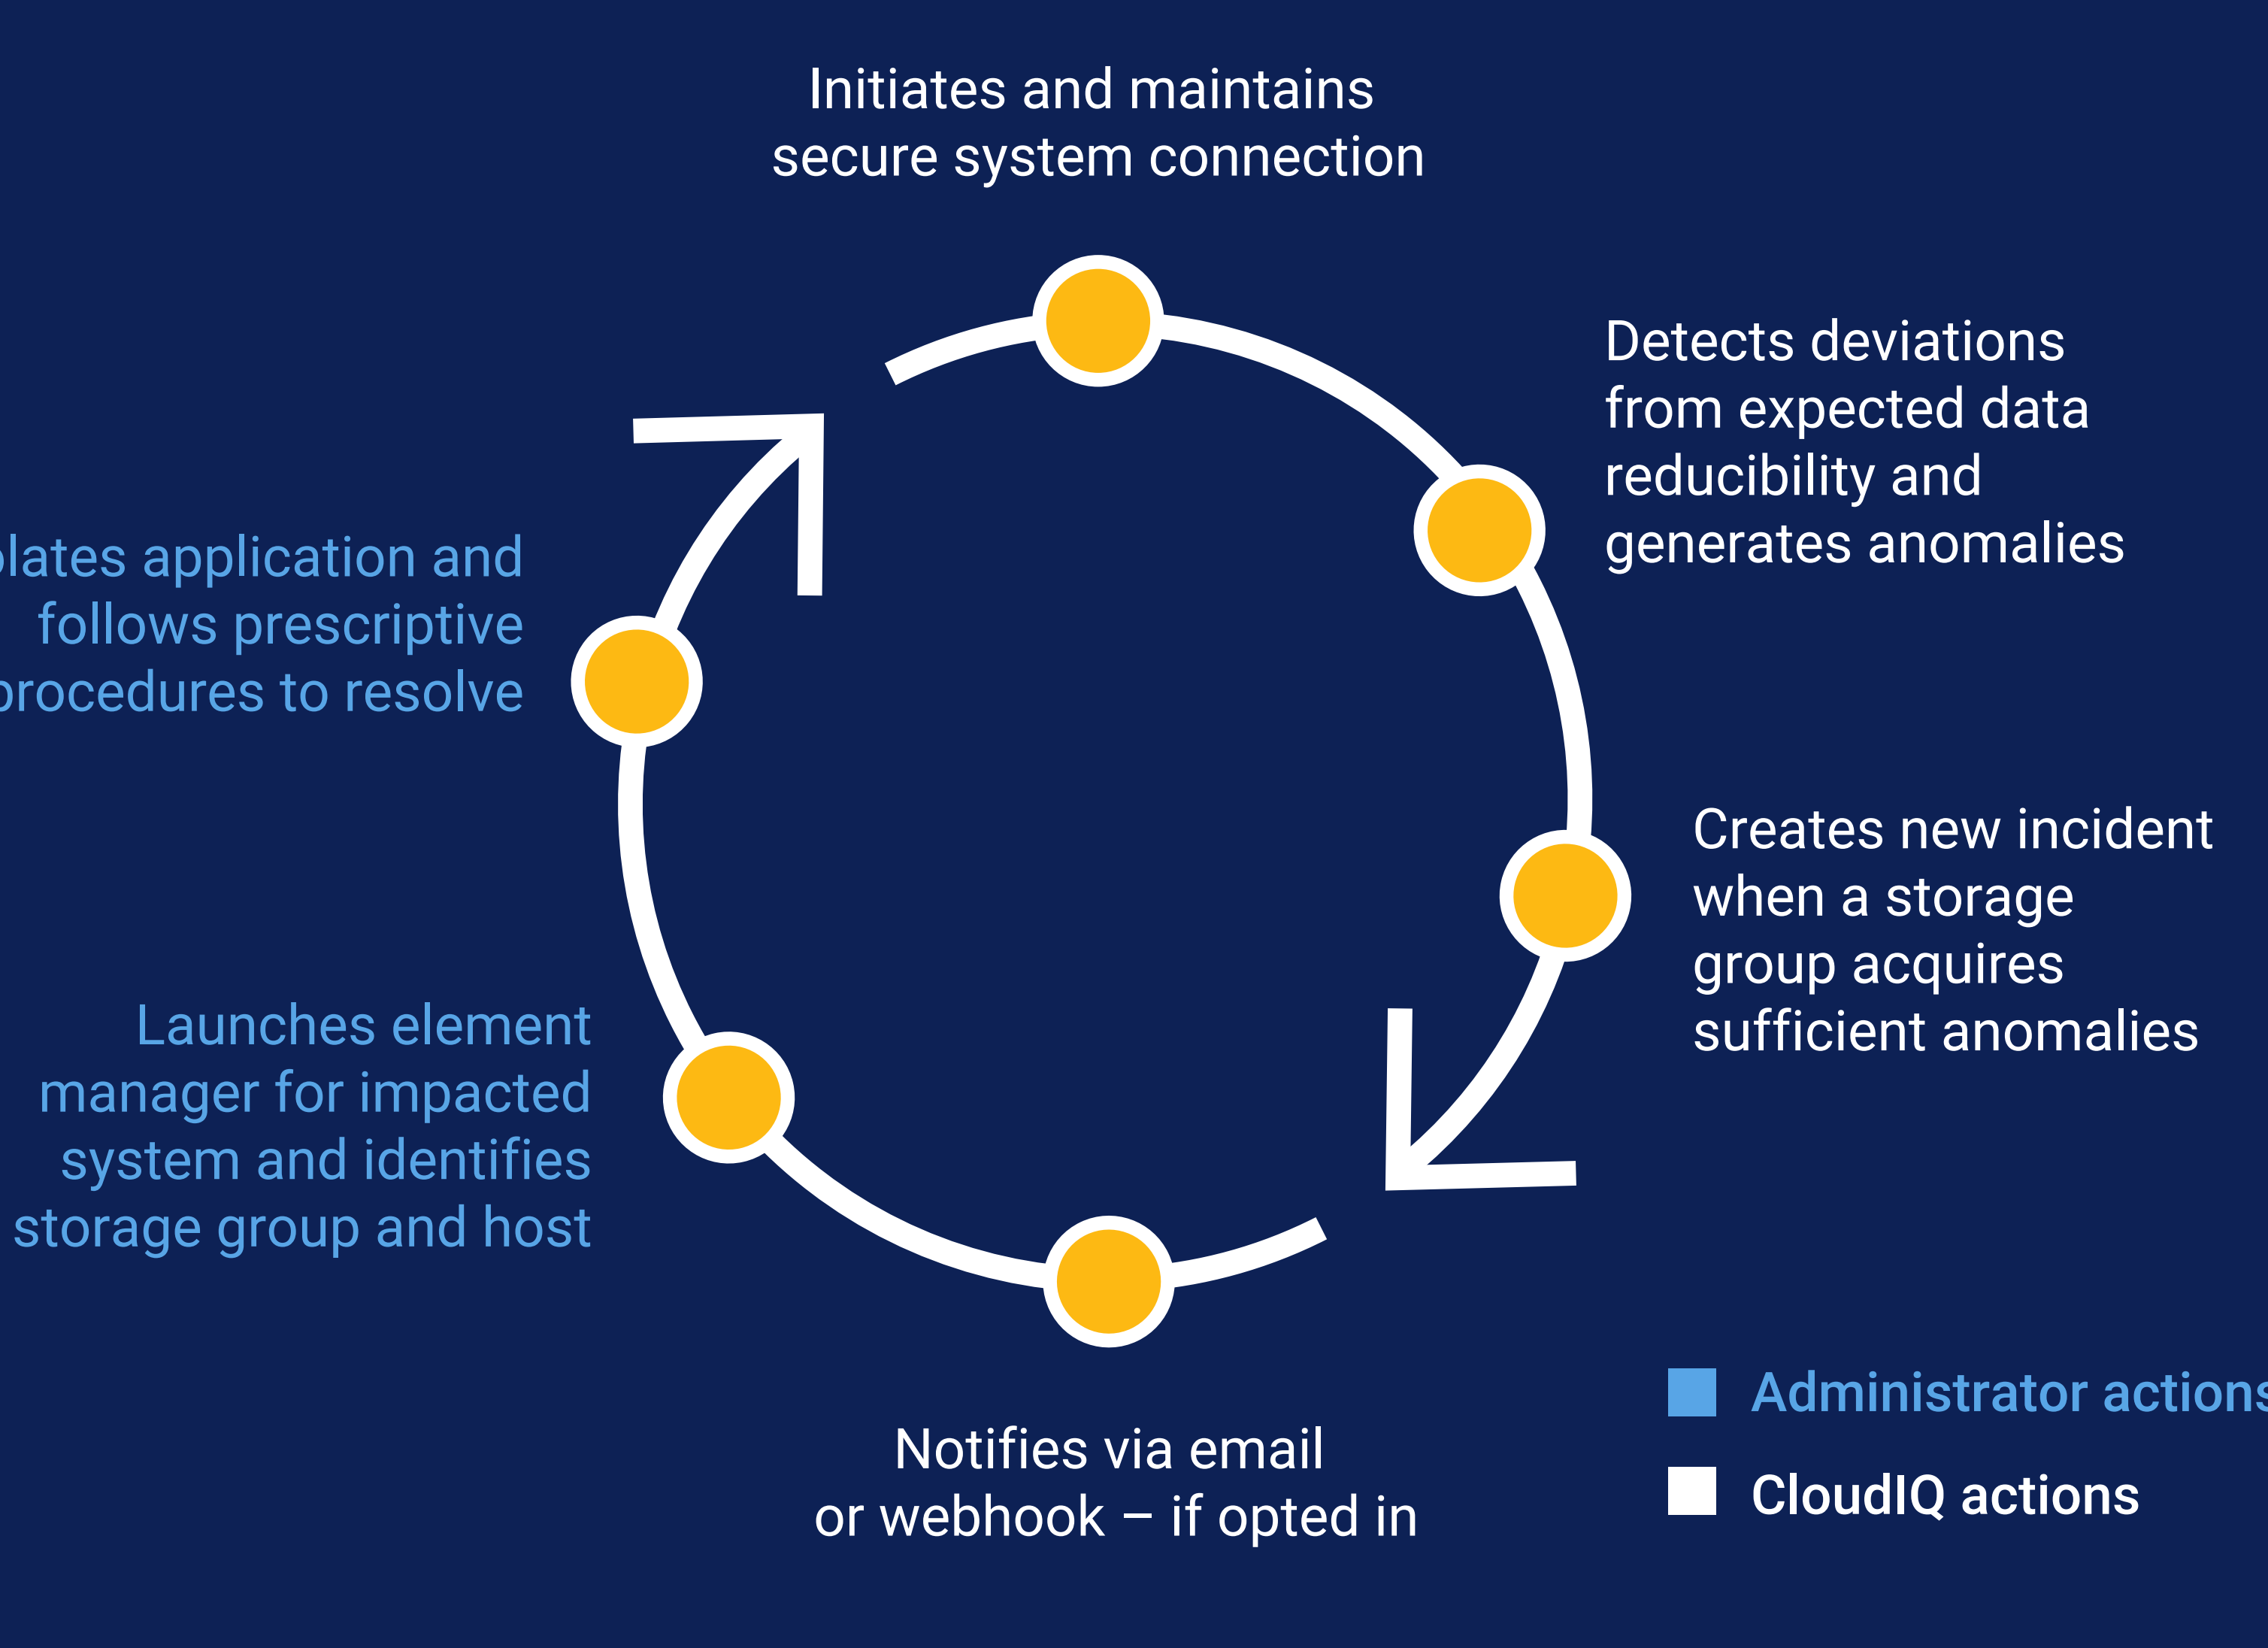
Initiates and maintains secure system connection

Detects deviations from expected data reducibility and generates anomalies

Creates new incident when a storage group acquires sufficient anomalies

Notifies via email or webhook – if opted in

Launches element manager for impacted system and identifies storage group and host

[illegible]lates application and follows prescriptive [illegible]rocedures to resolve

Administrator action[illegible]

CloudIQ actions